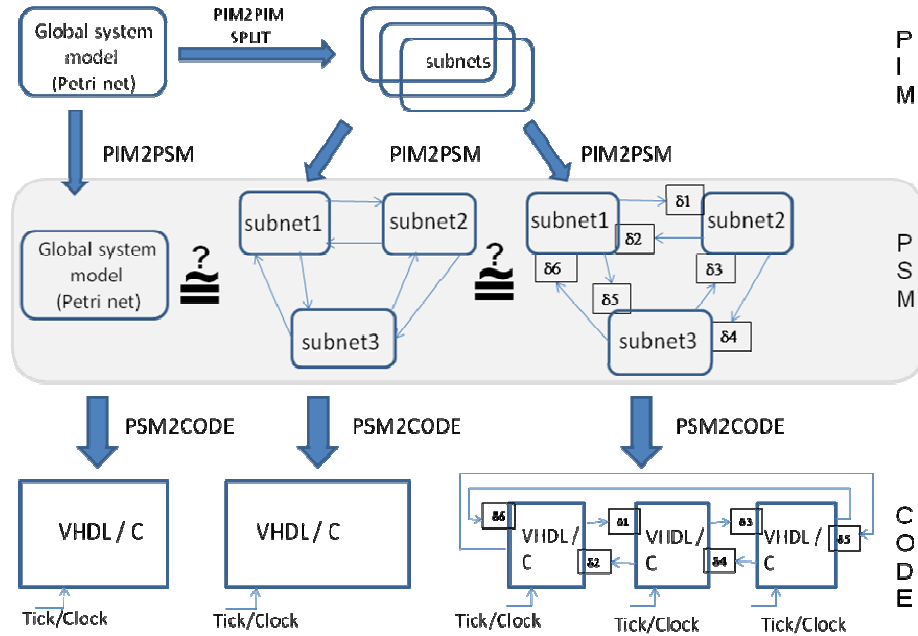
Global system model (Petri net)

PIM2PIM SPLIT

subnets

P I M

PIM2PSM

PIM2PSM

PIM2PSM

Global system model (Petri net)

?
$\cong$

subnet1

subnet2

subnet3

?
$\cong$

subnet1

$\delta1$

subnet2

$\delta2$

$\delta6$

$\delta3$

$\delta5$

subnet3

$\delta4$

P S M

PSM2CODE

PSM2CODE

PSM2CODE

VHDL / C

Tick/Clock

VHDL / C

Tick/Clock

$\delta6$

VHDL / C

$\delta1$

$\delta2$

VHDL / C

$\delta3$

$\delta4$

VHDL / C

$\delta5$

Tick/Clock

Tick/Clock

Tick/Clock

C O D E